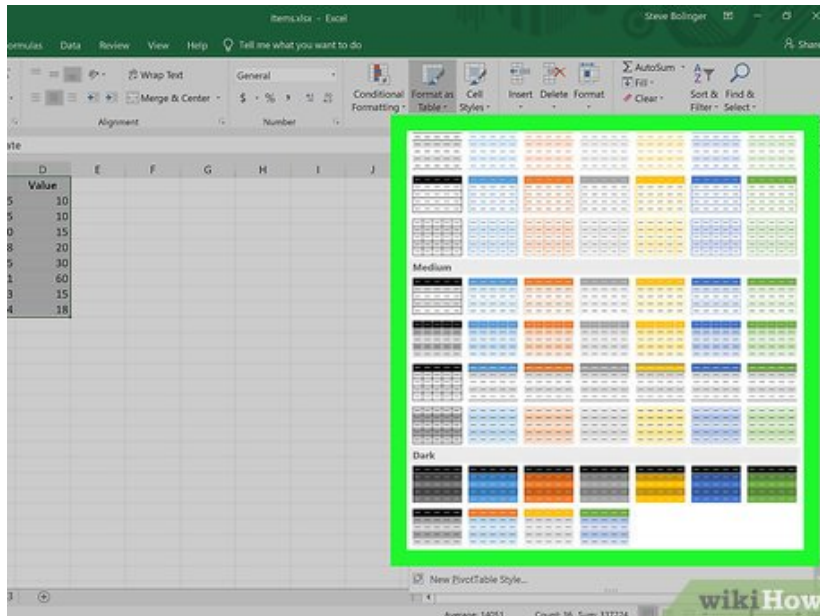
Items.xlsx - Excel

Steve Bolinger

ormulas Data Review View Help Tell me what you want to do

Share

Wrap Text

Merge & Center

General

$ - % ,

Conditional Formatting

Format as Table

Cell Styles

Insert Delete Format

AutoSum

Fill

Clear

Sort & Filter

Find & Select

Alignment

Number

ate

D E F G H I J

Value

10
10
15
20
30
60
15
18

Medium

Dark

New PivotTable Style...

wikiHow